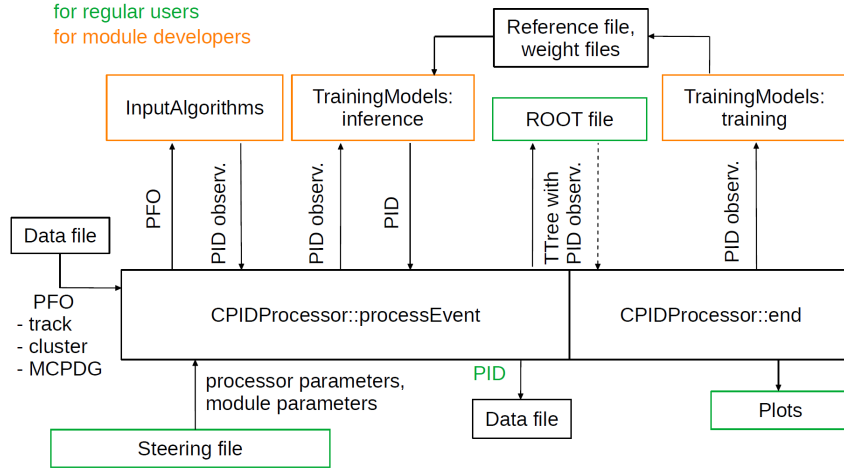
for regular users
for module developers

Reference file, weight files

InputAlgorithms

TrainingModels: inference

ROOT file

TrainingModels: training

PFO

PID observ.

PID observ.

PID

TTree with PID observ.

PID observ.

Data file

PFO
- track
- cluster
- MCPDG

CPIDProcessor::processEvent

CPIDProcessor::end

processor parameters, module parameters

PID

Data file

Plots

Steering file